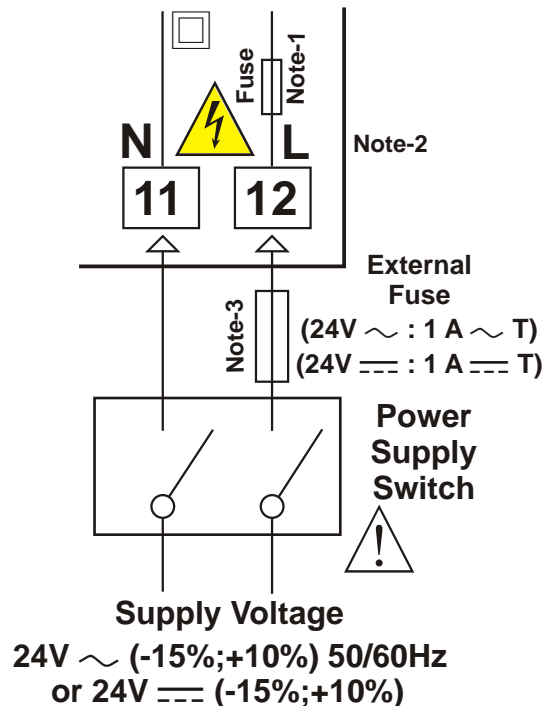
Fuse
Note-1
N
L
Note-2
11
12
External Fuse
Note-3
(24V $\sim$ : 1 A $\sim$ T)
(24V $\eqcirc$ : 1 A $\eqcirc$ T)
Power Supply Switch
Supply Voltage
24V $\sim$ (-15%;+10%) 50/60Hz
or 24V $\eqcirc$ (-15%;+10%)